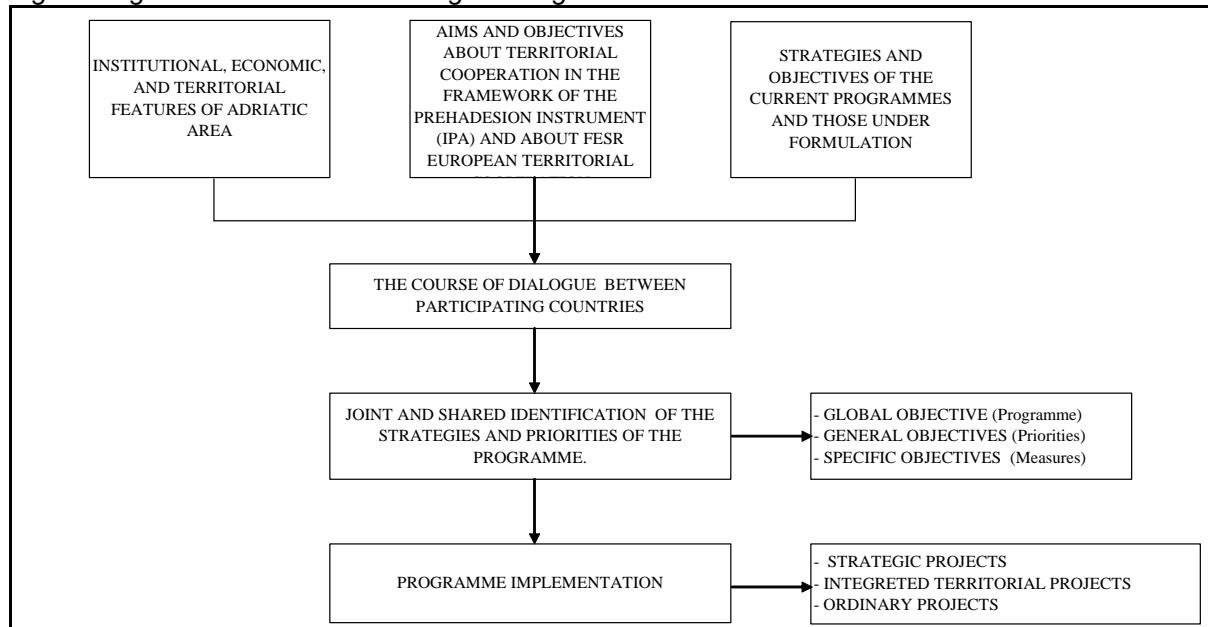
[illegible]

INSTITUTIONAL, ECONOMIC, AND TERRITORIAL FEATURES OF ADRIATIC AREA

AIMS AND OBJECTIVES ABOUT TERRITORIAL COOPERATION IN THE FRAMEWORK OF THE PREHADESION INSTRUMENT (IPA) AND ABOUT FESR EUROPEAN TERRITORIAL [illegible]

STRATEGIES AND OBJECTIVES OF THE CURRENT PROGRAMMES AND THOSE UNDER FORMULATION

THE COURSE OF DIALOGUE BETWEEN PARTICIPATING COUNTRIES

JOINT AND SHARED IDENTIFICATION OF THE STRATEGIES AND PRIORITIES OF THE PROGRAMME.

- GLOBAL OBJECTIVE (Programme)
- GENERAL OBJECTIVES (Priorities)
- SPECIFIC OBJECTIVES (Measures)

PROGRAMME IMPLEMENTATION

- STRATEGIC PROJECTS
- INTEGRETED TERRITORIAL PROJECTS
- ORDINARY PROJECTS